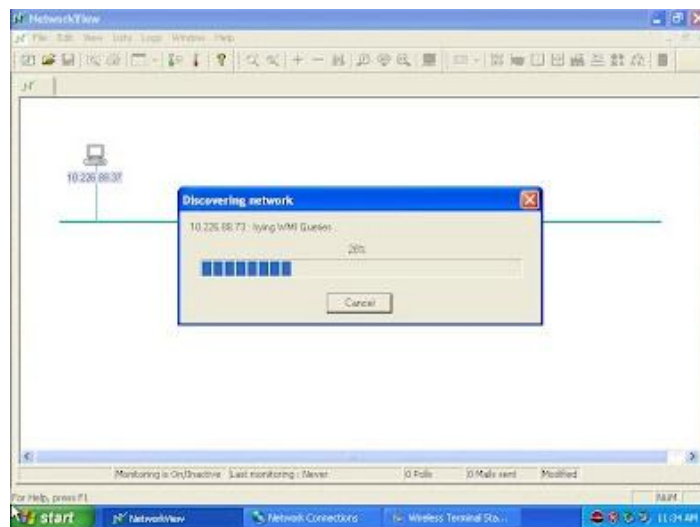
NetworkView

File Edit View Tools Logs Window Help

10.226.88.37

Discovering network

10.226.88.73 : trying WMI Queries

28%

Cancel

Monitoring is On/Inactive Last monitoring : Never 0 Polls 0 Mails sent Modified

For Help, press F1

NUM

start NetworkView Network Connections Wireless Terminal Sta... 11:34 AM